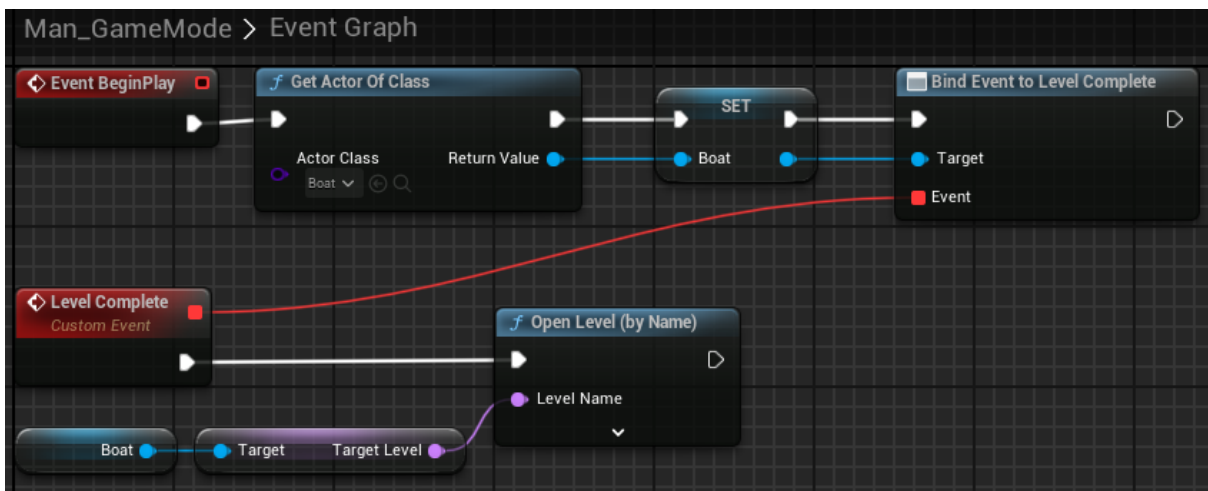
Man_GameMode > Event Graph

Event BeginPlay

Get Actor Of Class
Actor Class
Boat
Return Value

SET
Boat

Bind Event to Level Complete
Target
Event

Level Complete
Custom Event

Open Level (by Name)
Level Name

Boat

Target
Target Level